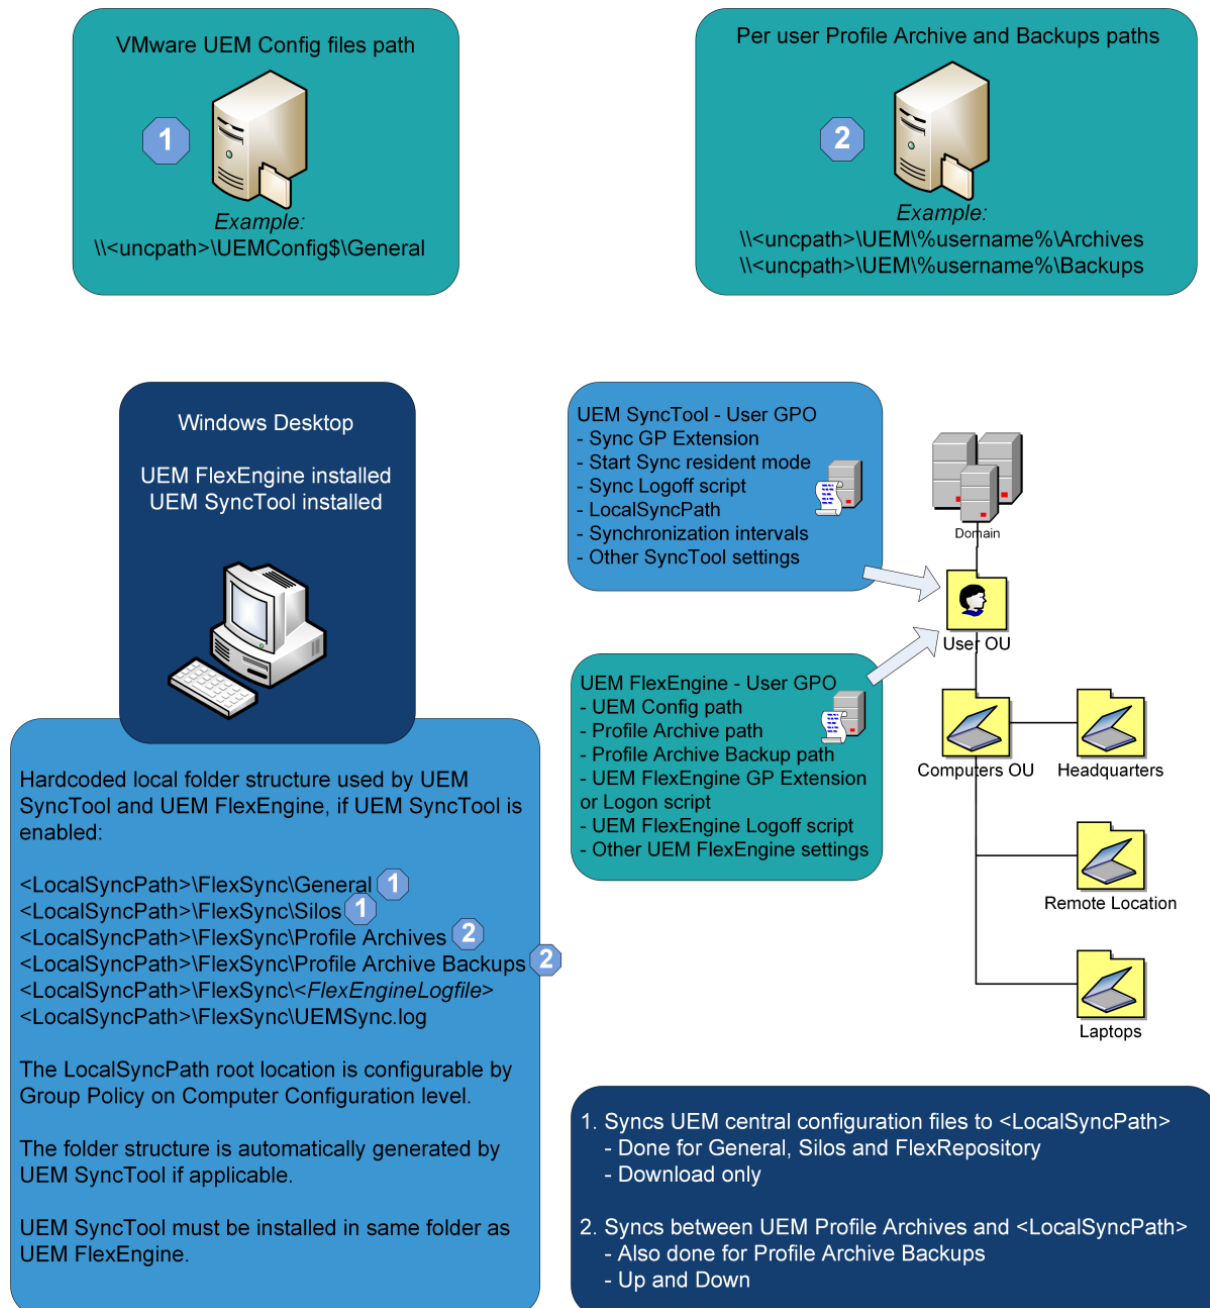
VMware UEM Config files path

1

Example:
\\<uncpath>\UEMConfig$\General

Per user Profile Archive and Backups paths

2

Example:
\\<uncpath>\UEM\%username%\Archives
\\<uncpath>\UEM\%username%\Backups

Windows Desktop

UEM FlexEngine installed
UEM SyncTool installed

Hardcoded local folder structure used by UEM SyncTool and UEM FlexEngine, if UEM SyncTool is enabled:

<LocalSyncPath>\FlexSync\General 1
<LocalSyncPath>\FlexSync\Silos 1
<LocalSyncPath>\FlexSync\Profile Archives 2
<LocalSyncPath>\FlexSync\Profile Archive Backups 2
<LocalSyncPath>\FlexSync\<FlexEngineLogfile>
<LocalSyncPath>\FlexSync\UEMSync.log

The LocalSyncPath root location is configurable by Group Policy on Computer Configuration level.

The folder structure is automatically generated by UEM SyncTool if applicable.

UEM SyncTool must be installed in same folder as UEM FlexEngine.

UEM SyncTool - User GPO
- Sync GP Extension
- Start Sync resident mode
- Sync Logoff script
- LocalSyncPath
- Synchronization intervals
- Other SyncTool settings

Domain

User OU

UEM FlexEngine - User GPO
- UEM Config path
- Profile Archive path
- Profile Archive Backup path
- UEM FlexEngine GP Extension or Logon script
- UEM FlexEngine Logoff script
- Other UEM FlexEngine settings

Computers OU

Headquarters

Remote Location

Laptops

1. Syncs UEM central configuration files to <LocalSyncPath>
- Done for General, Silos and FlexRepository
- Download only

2. Syncs between UEM Profile Archives and <LocalSyncPath>
- Also done for Profile Archive Backups
- Up and Down